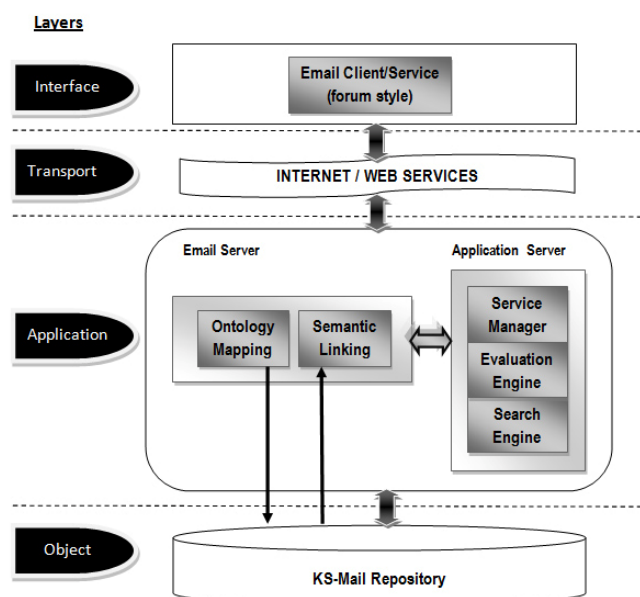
Layers

Interface

Email Client/Service (forum style)

Transport

INTERNET / WEB SERVICES

Email Server

Application Server

Application

Ontology Mapping

Semantic Linking

Service Manager

Evaluation Engine

Search Engine

Object

KS-Mail Repository